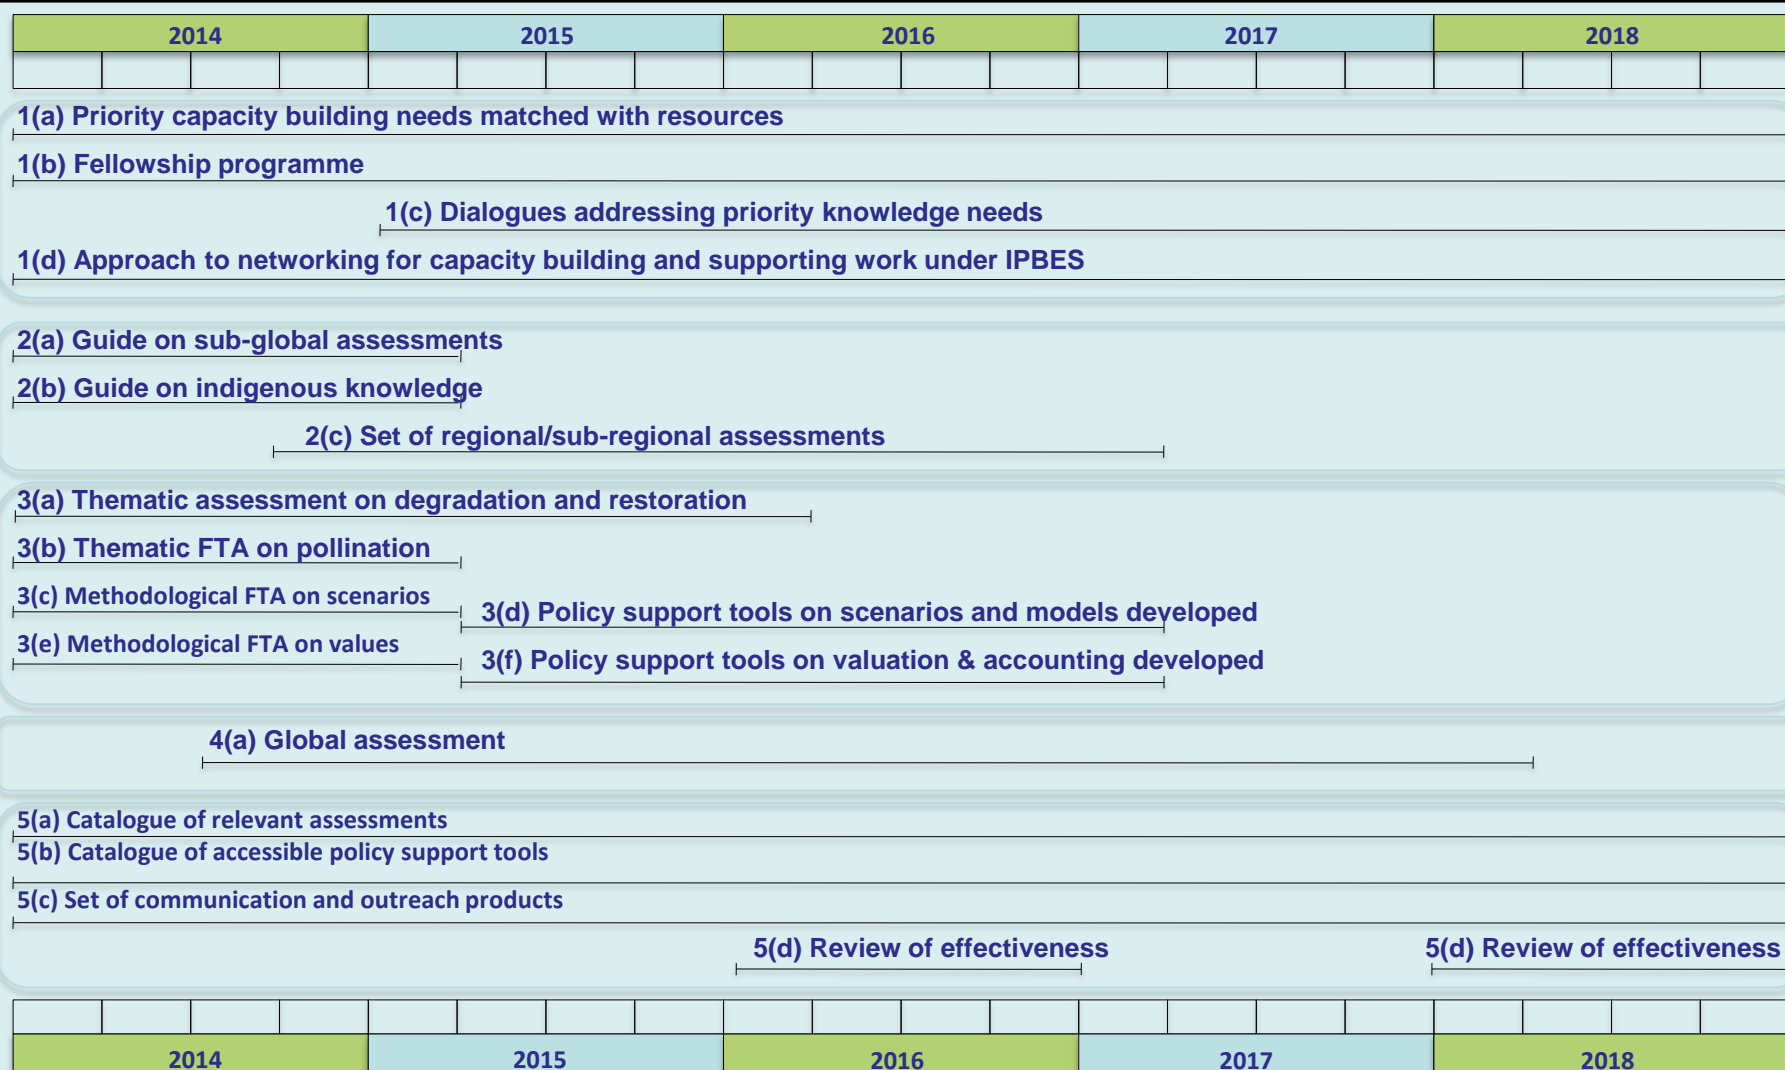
| 2014 | 2015 | 2016 | 2017 | 2018 |
|---|---|---|---|---|

1(a) Priority capacity building needs matched with resources

1(b) Fellowship programme

1(c) Dialogues addressing priority knowledge needs

1(d) Approach to networking for capacity building and supporting work under IPBES

2(a) Guide on sub-global assessments

2(b) Guide on indigenous knowledge

2(c) Set of regional/sub-regional assessments

3(a) Thematic assessment on degradation and restoration

3(b) Thematic FTA on pollination

3(c) Methodological FTA on scenarios

3(d) Policy support tools on scenarios and models developed

3(e) Methodological FTA on values

3(f) Policy support tools on valuation & accounting developed

4(a) Global assessment

5(a) Catalogue of relevant assessments

5(b) Catalogue of accessible policy support tools

5(c) Set of communication and outreach products

5(d) Review of effectiveness

5(d) Review of effectiveness

| 2014 | 2015 | 2016 | 2017 | 2018 |
|---|---|---|---|---|